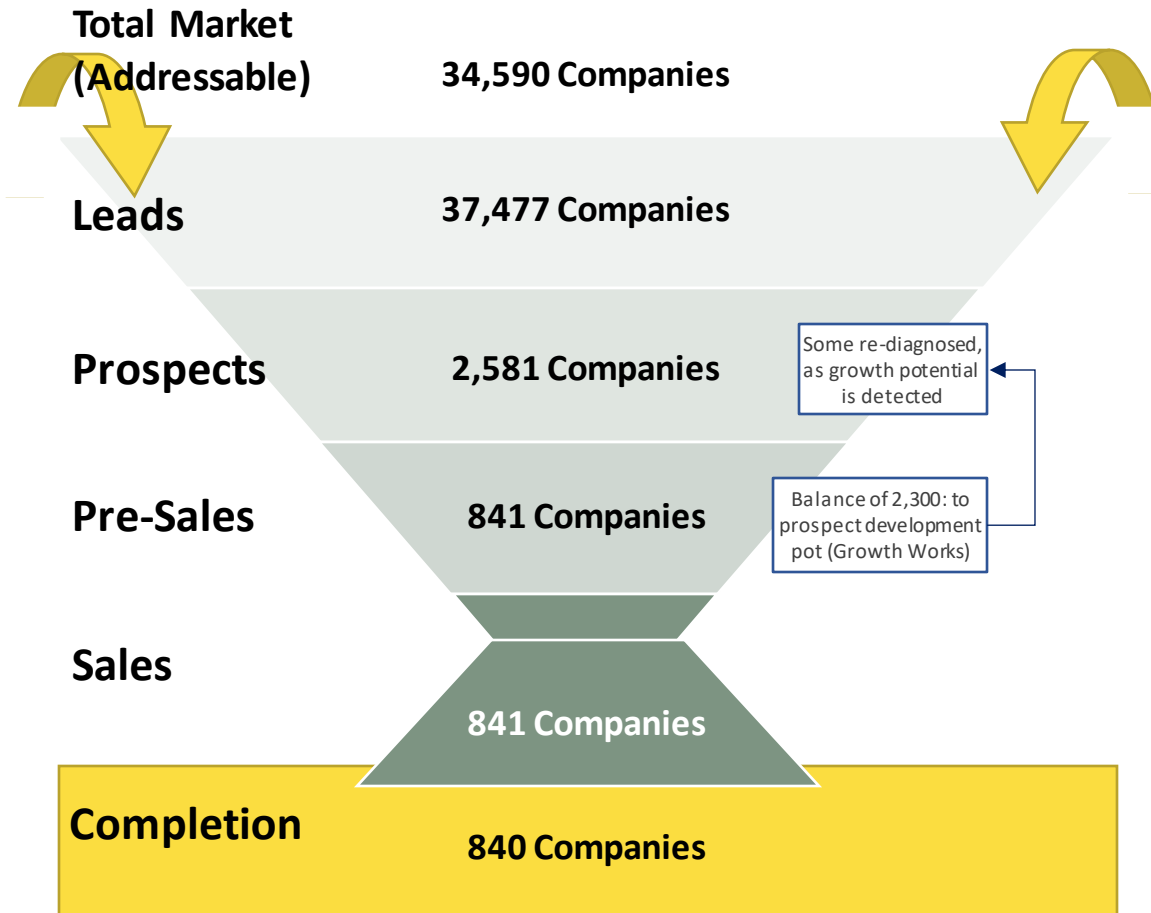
Total Market (Addressable)

34,590 Companies

Leads

37,477 Companies

Prospects

2,581 Companies

Some re-diagnosed, as growth potential is detected

Pre-Sales

841 Companies

Balance of 2,300: to prospect development pot (Growth Works)

Sales

841 Companies

Completion

840 Companies